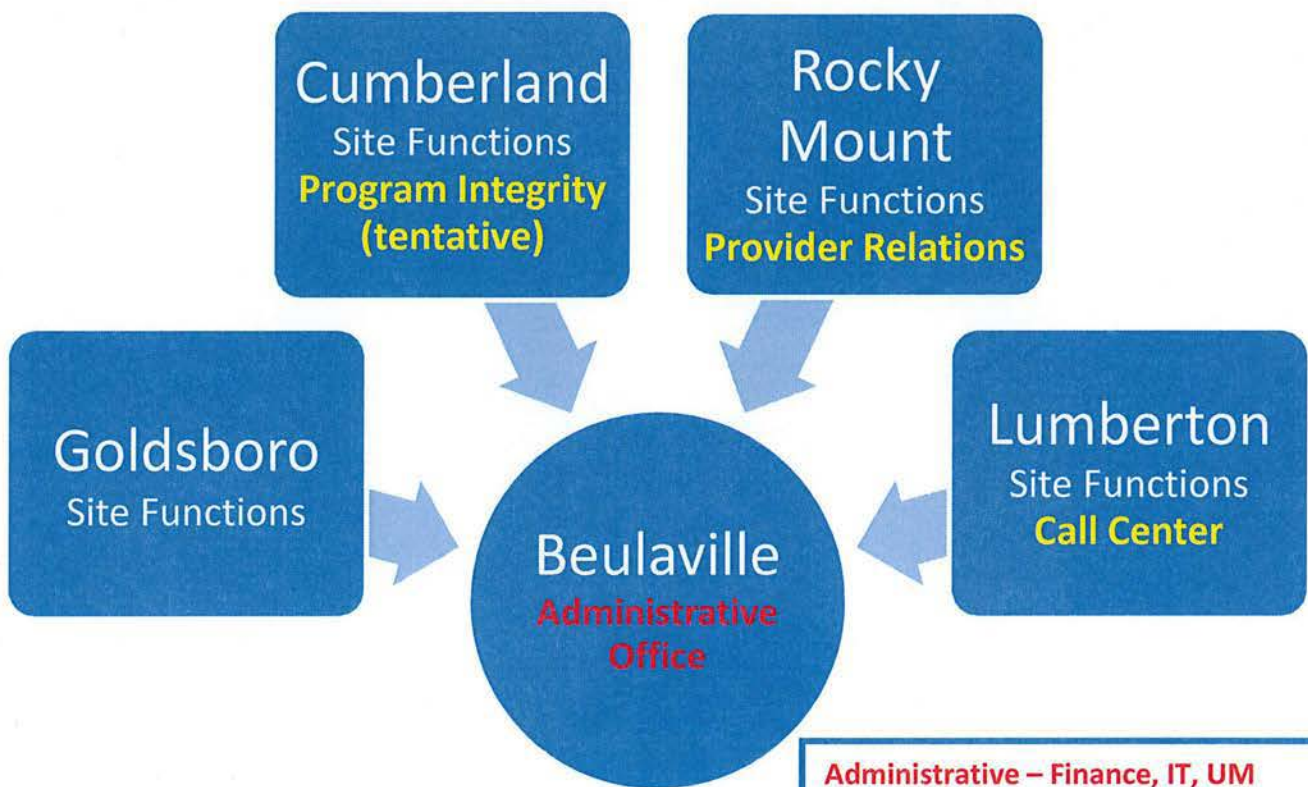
Cumberland
Site Functions
Program Integrity (tentative)

Rocky Mount
Site Functions
Provider Relations

Goldsboro
Site Functions

Lumberton
Site Functions
Call Center

Beulaville
Administrative Office

Administrative – Finance, IT, UM